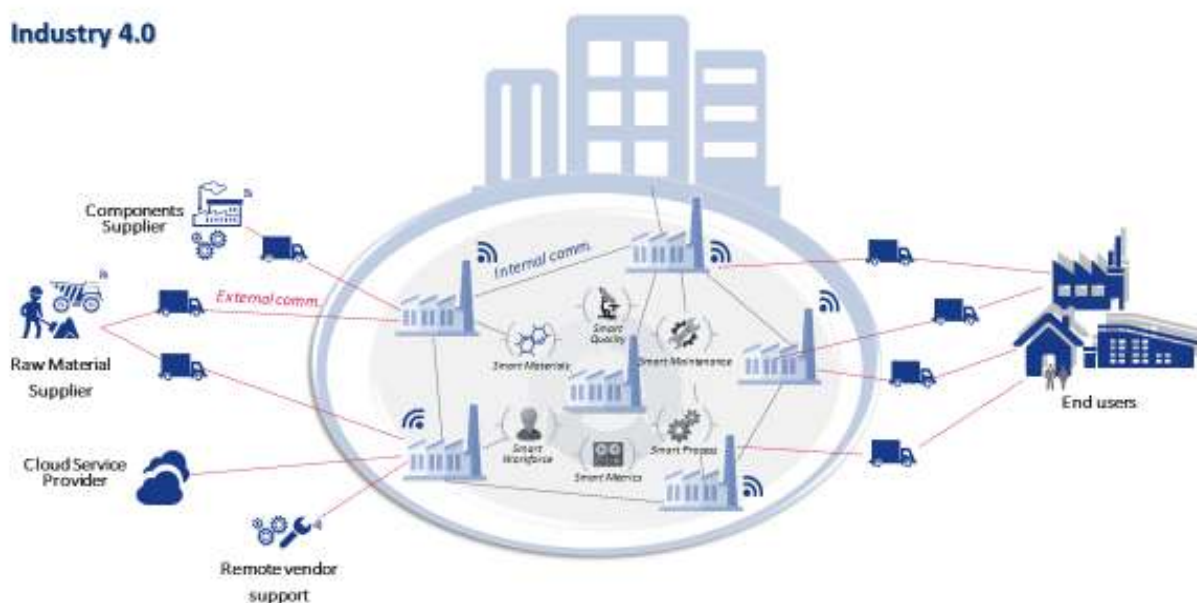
Industry 4.0

Components Supplier

Raw Material Supplier

Cloud Service Provider

Remote vendor support

External comm.

Internal comm.

Smart Quality

Smart Materials

Smart Maintenance

Smart Workforce

Smart Metrics

Smart Process

End users